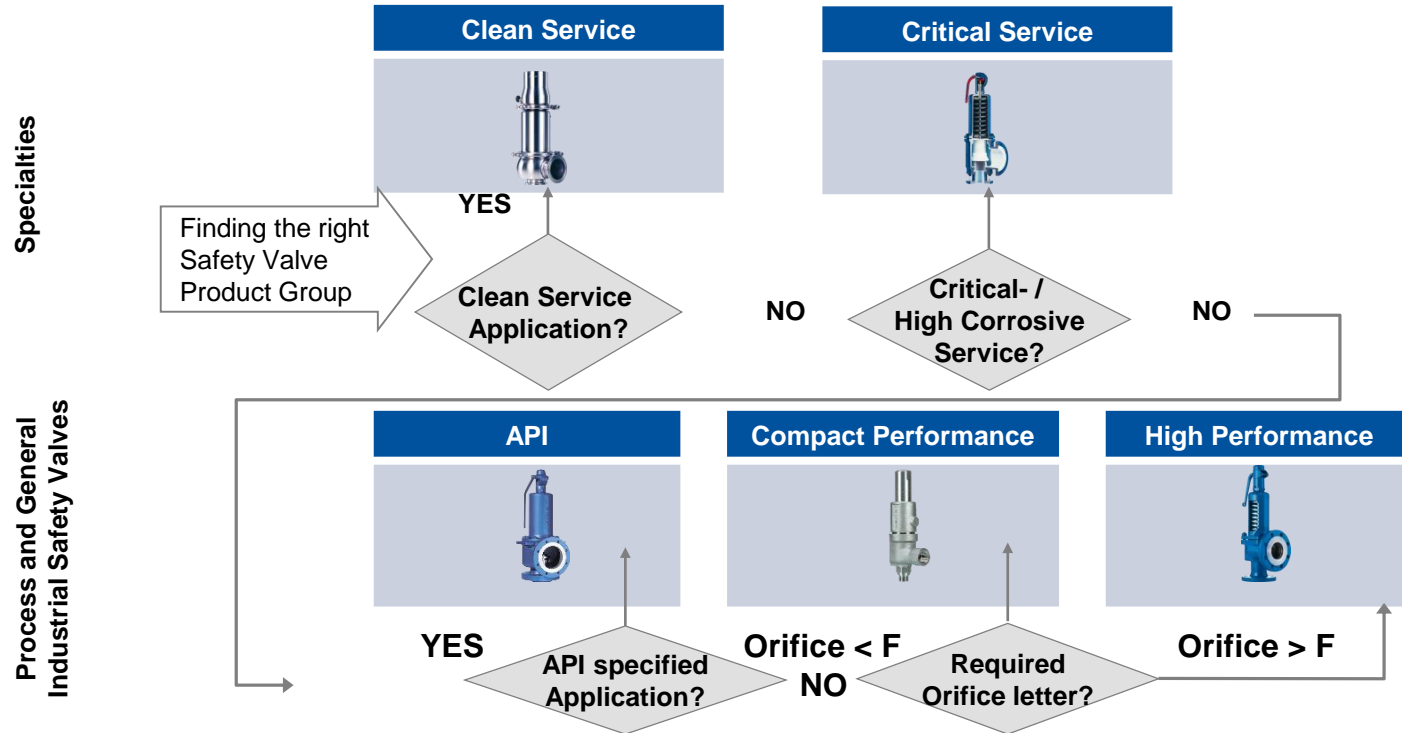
Specialties

Process and General Industrial Safety Valves

Clean Service

Critical Service

Finding the right Safety Valve Product Group

YES

Clean Service Application?

NO

Critical- / High Corrosive Service?

NO

API

Compact Performance

High Performance

YES

API specified Application?

Orifice < F

NO

Required Orifice letter?

Orifice > F